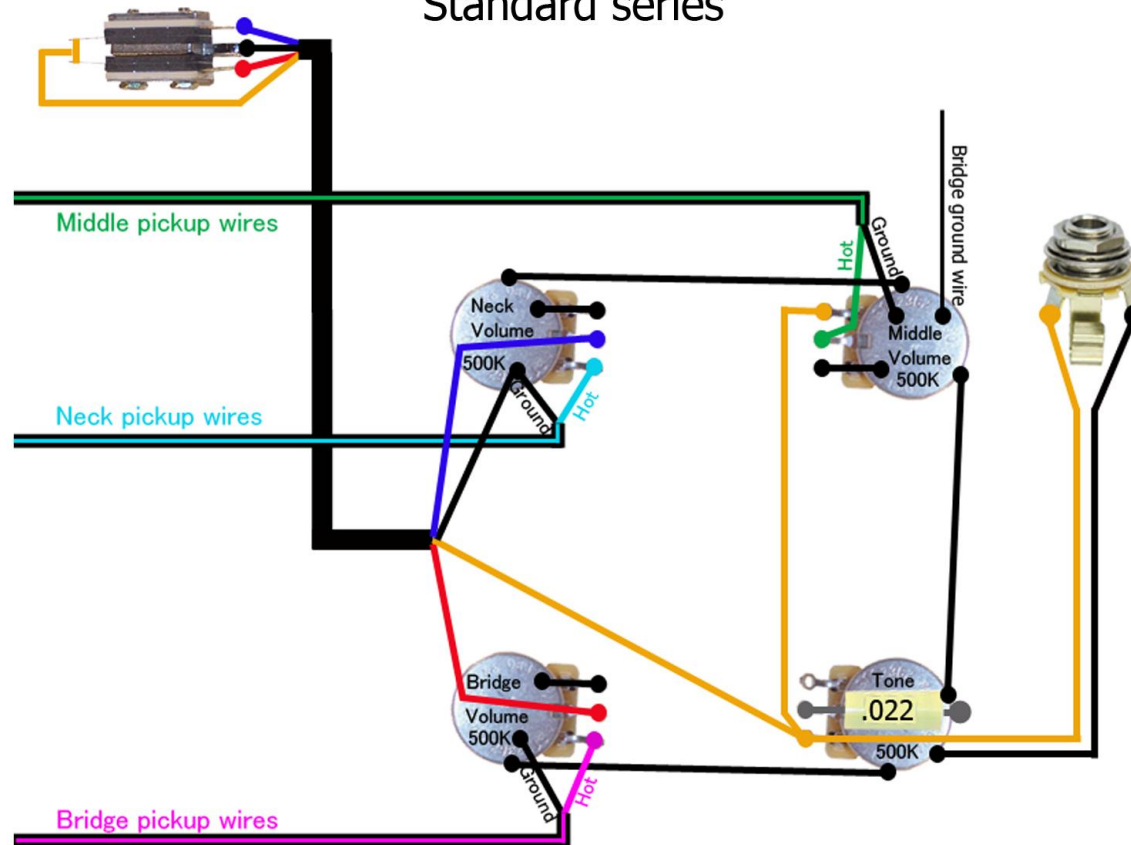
Standard series

Bridge ground wire

Middle pickup wires

Hot

Ground

Neck Volume 500K

Middle Volume 500K

Ground

Hot

Neck pickup wires

Bridge Volume 500K

Tone

.022

500K

Ground

Hot

Bridge pickup wires